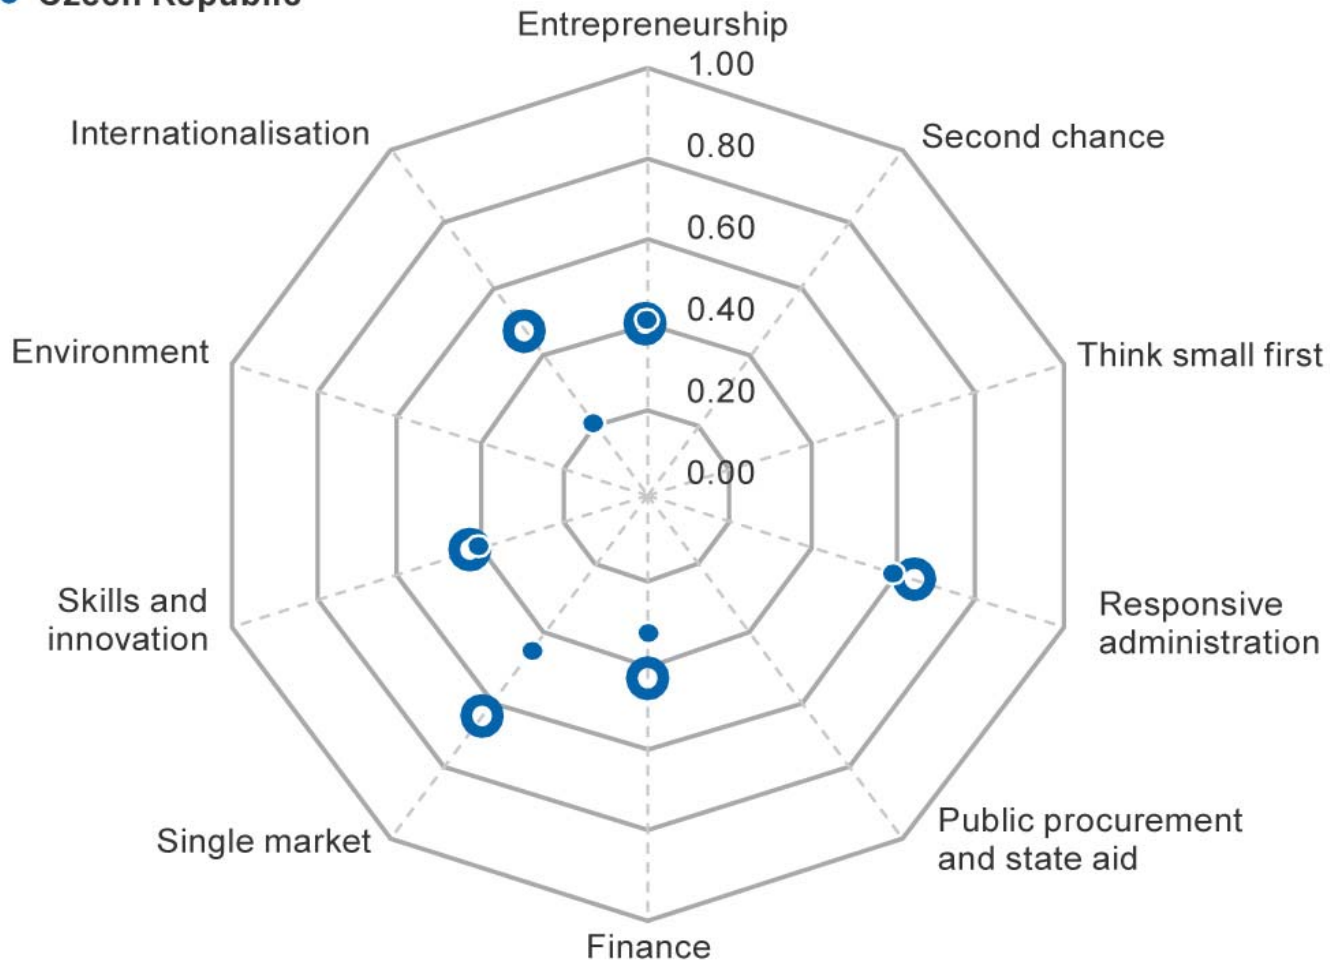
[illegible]

Entrepreneurship

1.00

0.80

0.60

0.40

0.20

0.00

Second chance

Think small first

Responsive administration

Public procurement and state aid

Finance

Single market

Skills and innovation

Environment

Internationalisation